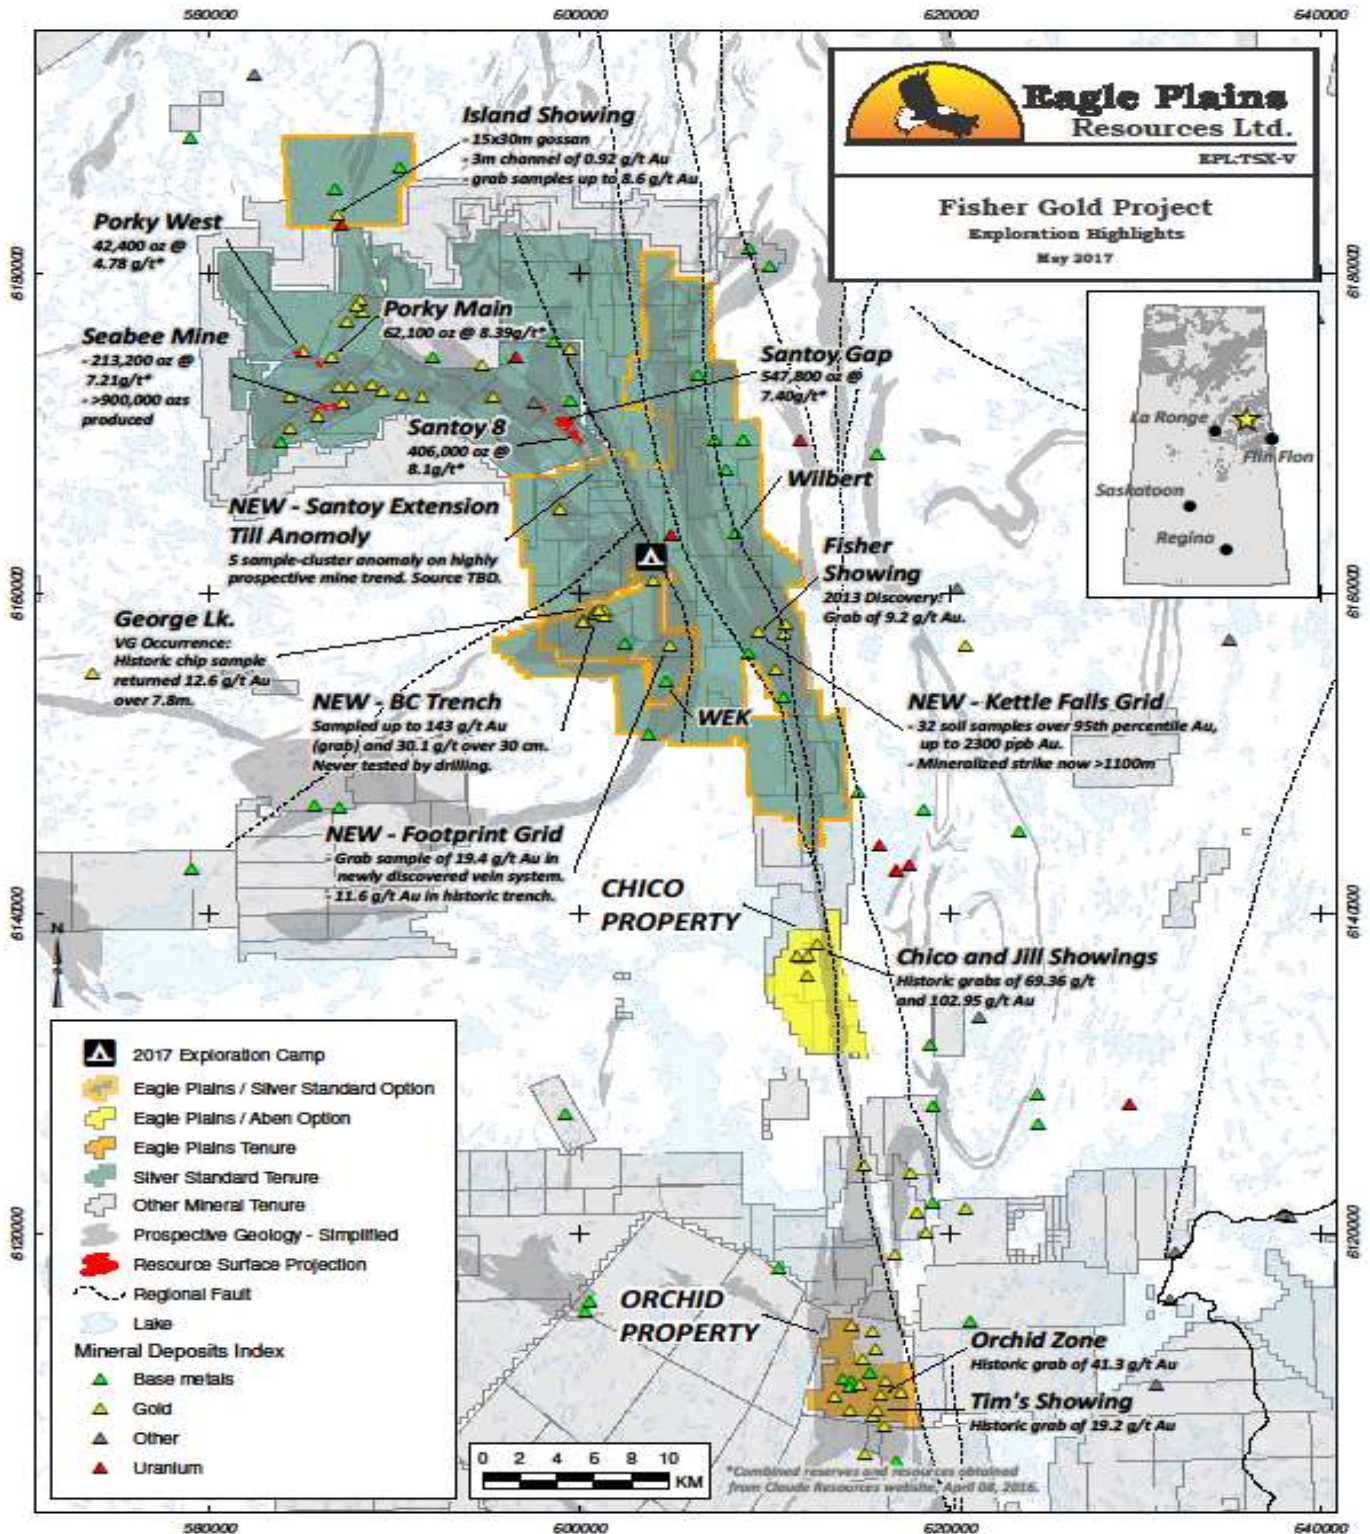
580000
600000
620000
640000

Eagle Plains Resources Ltd.
EPL:TSX-V

Fisher Gold Project
Exploration Highlights
May 2017

Island Showing
- 15x30m gossan
- 3m channel of 0.92 g/t Au
- grab samples up to 8.6 g/t Au

Porky West
42,400 oz @ 4.78 g/t*

Porky Main
62,100 oz @ 8.39g/t*

Seabee Mine
- 213,200 oz @ 7.21g/t*
- >900,000 ozs produced

Santoy Gap
547,800 oz @ 7.40g/t*

Santoy 8
406,000 oz @ 8.1g/t*

Wilbert

NEW - Santoy Extension Till Anomoly
5 sample-cluster anomaly on highly prospective mine trend. Source TBD.

Fisher Showing
2013 Discovery: Grab of 9.2 g/t Au.

George Lk.
VG Occurrence: Historic chip sample returned 12.6 g/t Au over 7.8m.

NEW - BC Trench
Sampled up to 143 g/t Au (grab) and 30.1 g/t over 30 cm. Never tested by drilling.

WEK

NEW - Kettle Falls Grid
- 32 soil samples over 95th percentile Au, up to 2300 ppb Au.
- Mineralized strike now >1100m

NEW - Footprint Grid
- Grab sample of 19.4 g/t Au in newly discovered vein system.
- 11.6 g/t Au in historic trench.

CHICO PROPERTY

Chico and Jill Showings
Historic grabs of 69.36 g/t and 102.95 g/t Au

ORCHID PROPERTY

Orchid Zone
Historic grab of 41.3 g/t Au

Tim's Showing
Historic grab of 19.2 g/t Au

La Ronge
Flin Flon
Saskatoon
Regina

6180000
6160000
6140000
6120000

N

2017 Exploration Camp
Eagle Plains / Silver Standard Option
Eagle Plains / Aben Option
Eagle Plains Tenure
Silver Standard Tenure
Other Mineral Tenure
Prospective Geology - Simplified
Resource Surface Projection
Regional Fault
Lake
Mineral Deposits Index
Base metals
Gold
Other
Uranium

0 2 4 6 8 10
KM

*Combined reserves and resources obtained from Claude Resources website, April 08, 2016.